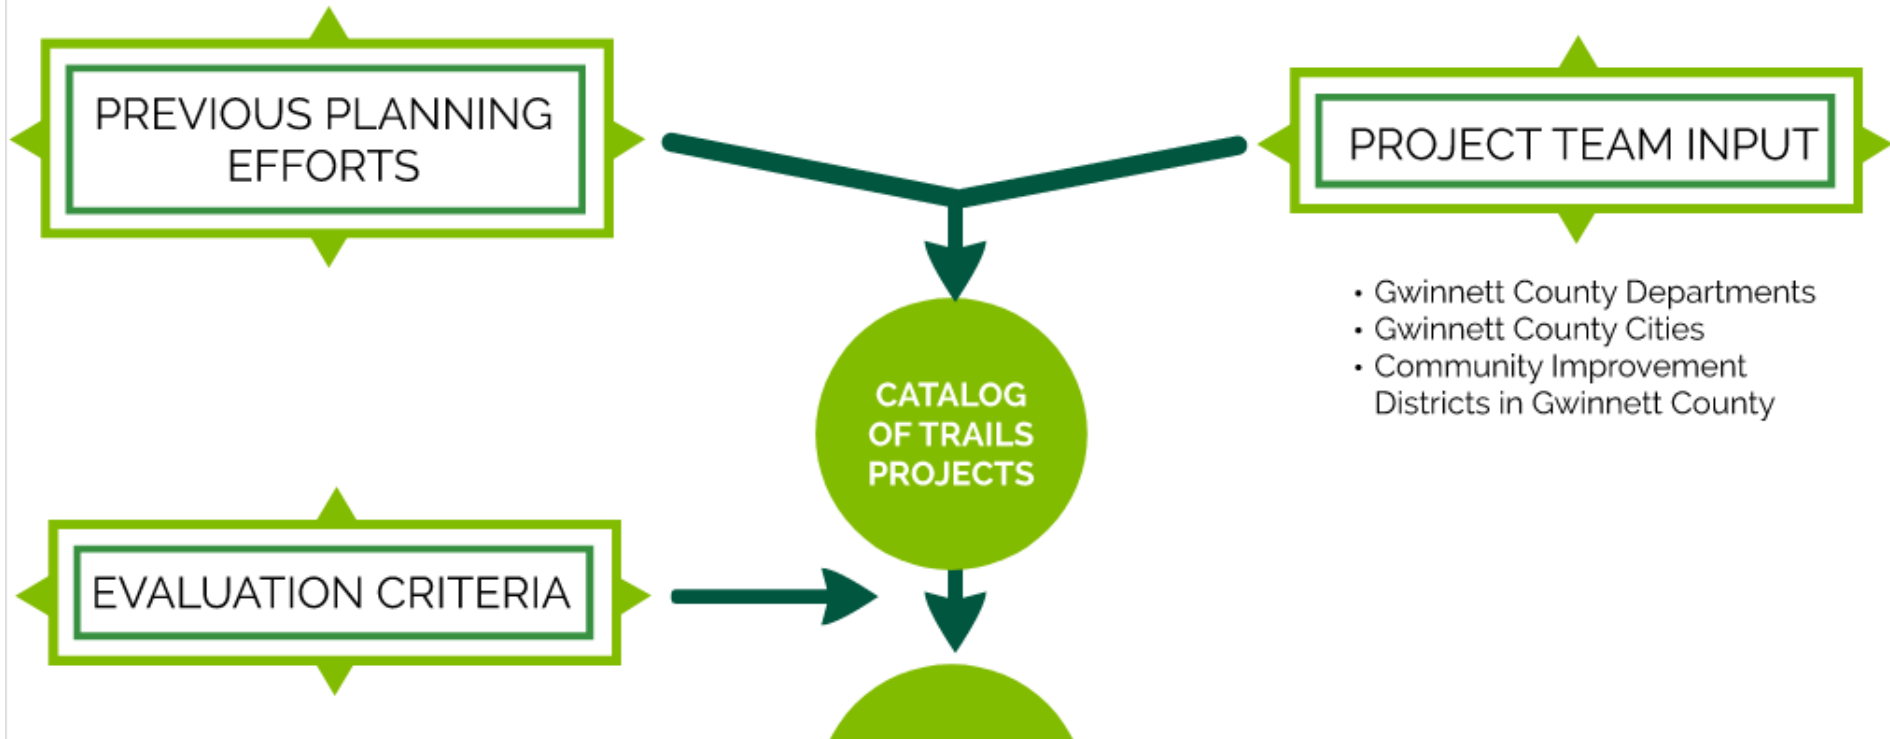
PREVIOUS PLANNING EFFORTS

PROJECT TEAM INPUT

• Gwinnett County Departments
• Gwinnett County Cities
• Community Improvement Districts in Gwinnett County

CATALOG OF TRAILS PROJECTS

EVALUATION CRITERIA